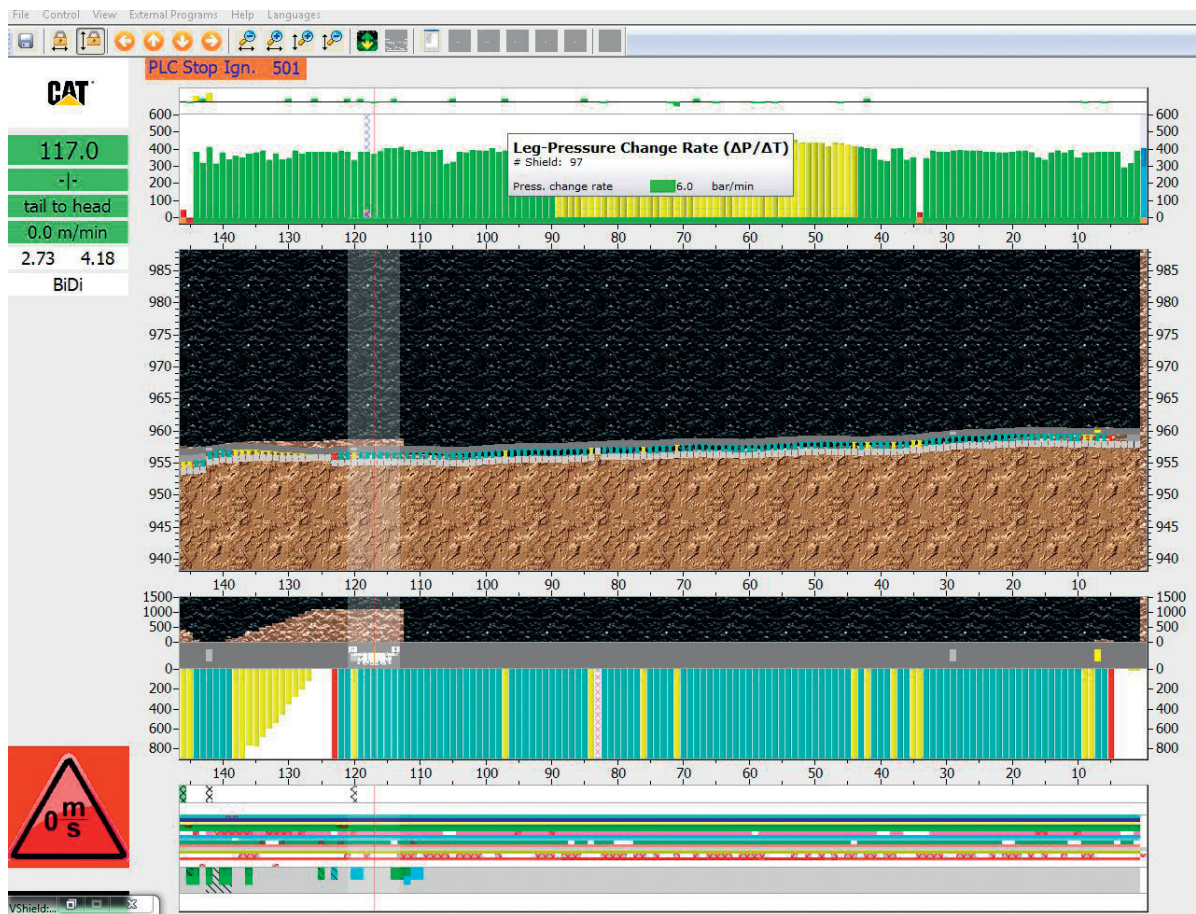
File Control View External Programs Help Languages

PLC Stop Ign. 501

CAT

117.0

-|-

tail to head

0.0 m/min

2.73 4.18

BiDi

600 500 400 300 200 100 0

Leg-Pressure Change Rate (ΔP/ΔT)
# Shield: 97
Press. change rate 6.0 bar/min

600 500 400 300 200 100 0

140 130 120 110 100 90 80 70 60 50 40 30 20 10

985 980 975 970 965 960 955 950 945 940

985 980 975 970 965 960 955 950 945 940

140 130 120 110 100 90 80 70 60 50 40 30 20 10

1500 1000 500 0

1500 1000 500 0

0 200 400 600 800

0 200 400 600 800

140 130 120 110 100 90 80 70 60 50 40 30 20 10

$0\frac{m}{s}$

VShield:...